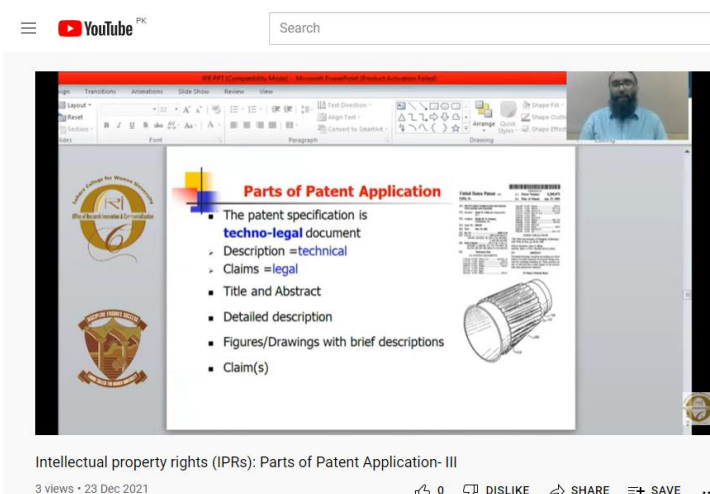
YouTube PK
Search

IPR PPT [Compatibility Mode] - Microsoft PowerPoint (Product Activation Failed)
sign Transitions Animations Slide Show Review View
Layout
Reset
Section
lides Font Paragraph Drawing
Text Direction
Align Text
Convert to SmartArt
Arrange Quick Styles
Shape Fill
Shape Outline
Shape Effects
Editing

Lahore College for Women University
Office of Research Innovation & Commercialization

Parts of Patent Application
The patent specification is techno-legal document
Description =technical
Claims =legal
Title and Abstract
Detailed description
Figures/Drawings with brief descriptions
Claim(s)

United States Patent

Intellectual property rights (IPRs): Parts of Patent Application- III
3 views • 23 Dec 2021
0 DISLIKE SHARE SAVE